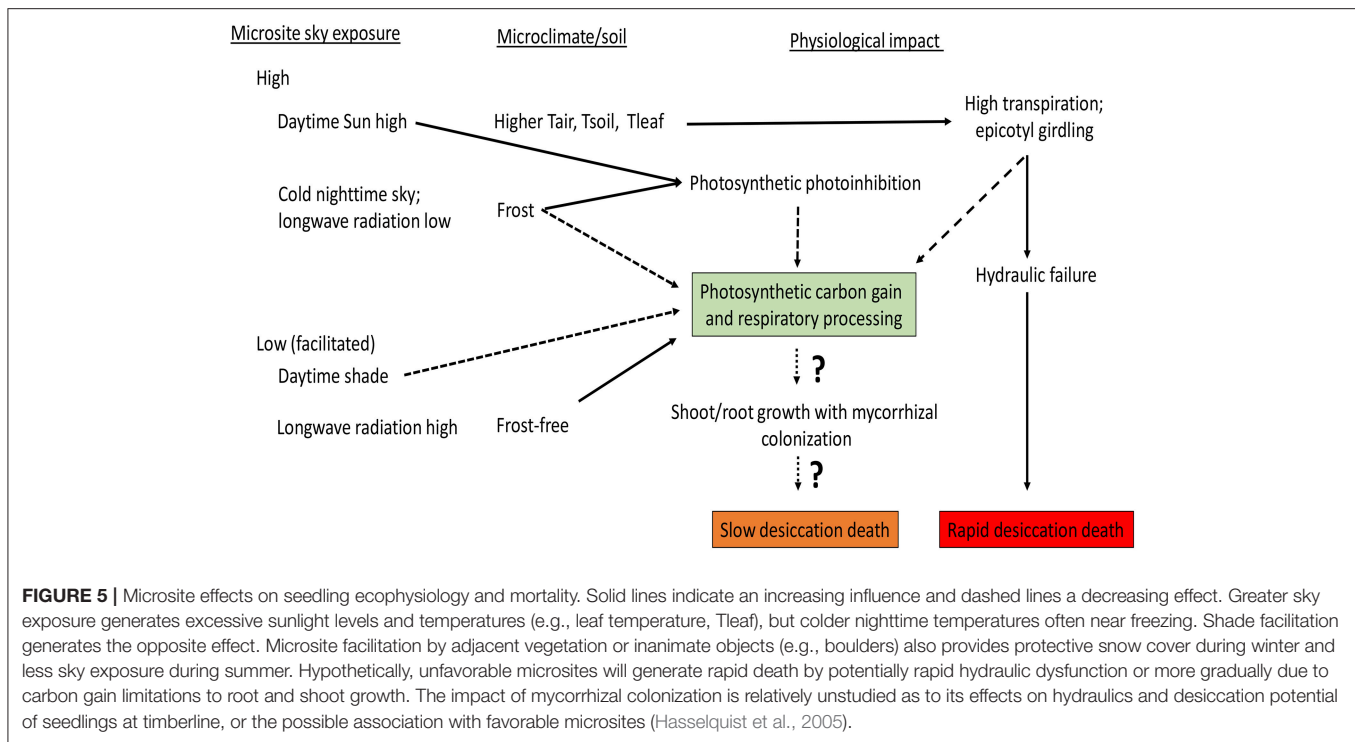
Microsite sky exposure

Microclimate/soil

Physiological impact

High

Daytime Sun high

Higher Tair, Tsoil, Tleaf

High transpiration; epicotyl girdling

Cold nighttime sky; longwave radiation low

Frost

Photosynthetic photoinhibition

Photosynthetic carbon gain and respiratory processing

Hydraulic failure

Low (facilitated)

Daytime shade

?

Longwave radiation high

Frost-free

Shoot/root growth with mycorrhizal colonization

?

Slow desiccation death

Rapid desiccation death

**FIGURE 5 |** Microsite effects on seedling ecophysiology and mortality. Solid lines indicate an increasing influence and dashed lines a decreasing effect. Greater sky exposure generates excessive sunlight levels and temperatures (e.g., leaf temperature, Tleaf), but colder nighttime temperatures often near freezing. Shade facilitation generates the opposite effect. Microsite facilitation by adjacent vegetation or inanimate objects (e.g., boulders) also provides protective snow cover during winter and less sky exposure during summer. Hypothetically, unfavorable microsites will generate rapid death by potentially rapid hydraulic dysfunction or more gradually due to carbon gain limitations to root and shoot growth. The impact of mycorrhizal colonization is relatively unstudied as to its effects on hydraulics and desiccation potential of seedlings at timberline, or the possible association with favorable microsites (Hasselquist et al., 2005).